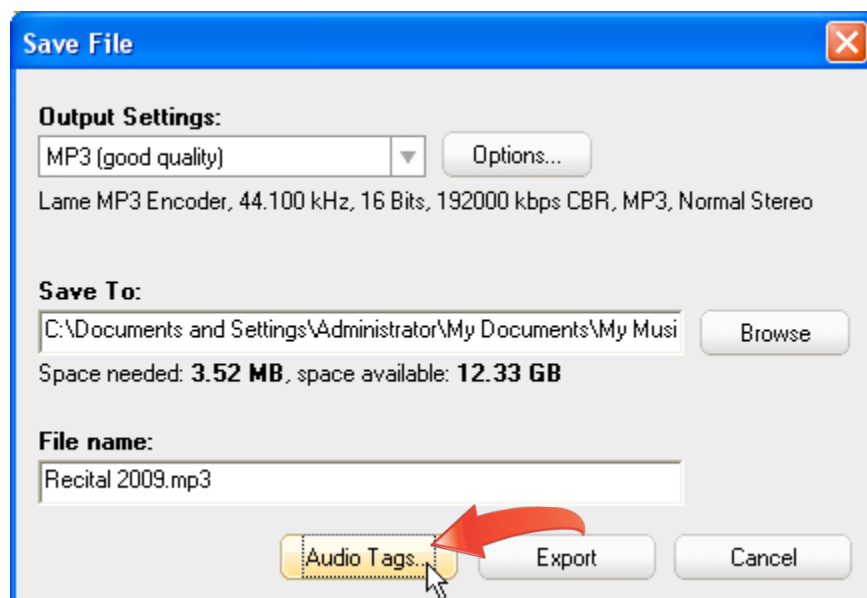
Save File

Output Settings:

MP3 (good quality)

Options...

Lame MP3 Encoder, 44.100 kHz, 16 Bits, 192000 kbps CBR, MP3, Normal Stereo

Save To:

C:\Documents and Settings\Administrator\My Documents\My Musi

Browse

Space needed: **3.52 MB**, space available: **12.33 GB**

File name:

Recital 2009.mp3

Audio Tags...

Export

Cancel